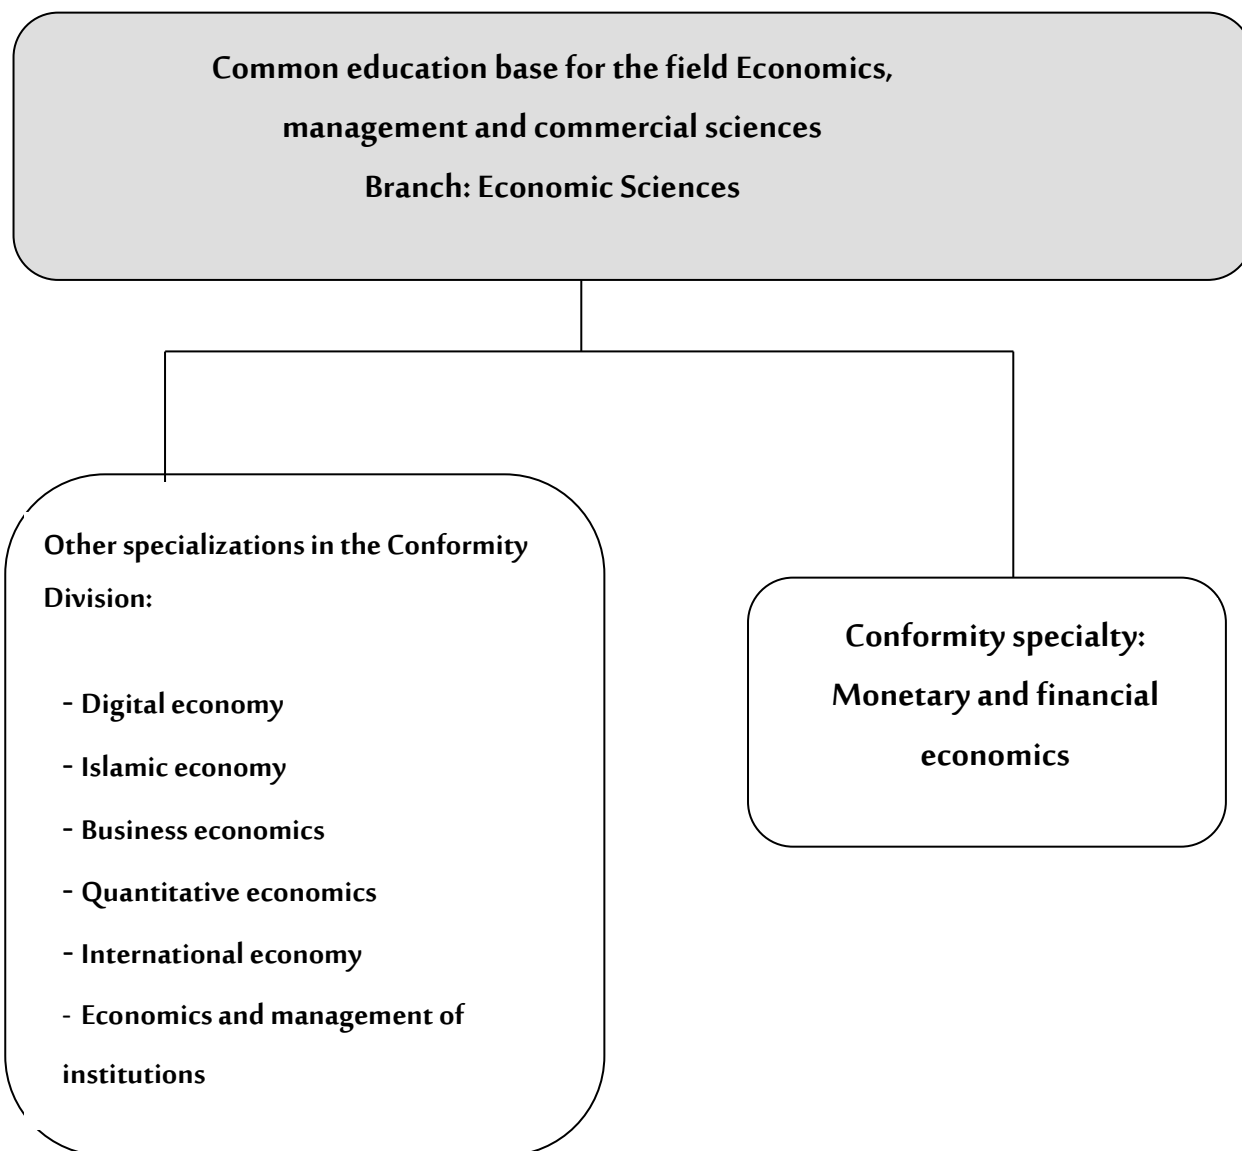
Common education base for the field Economics, management and commercial sciences
Branch: Economic Sciences

Other specializations in the Conformity Division:

- Digital economy
- Islamic economy
- Business economics
- Quantitative economics
- International economy
- Economics and management of institutions

Conformity specialty: Monetary and financial economics